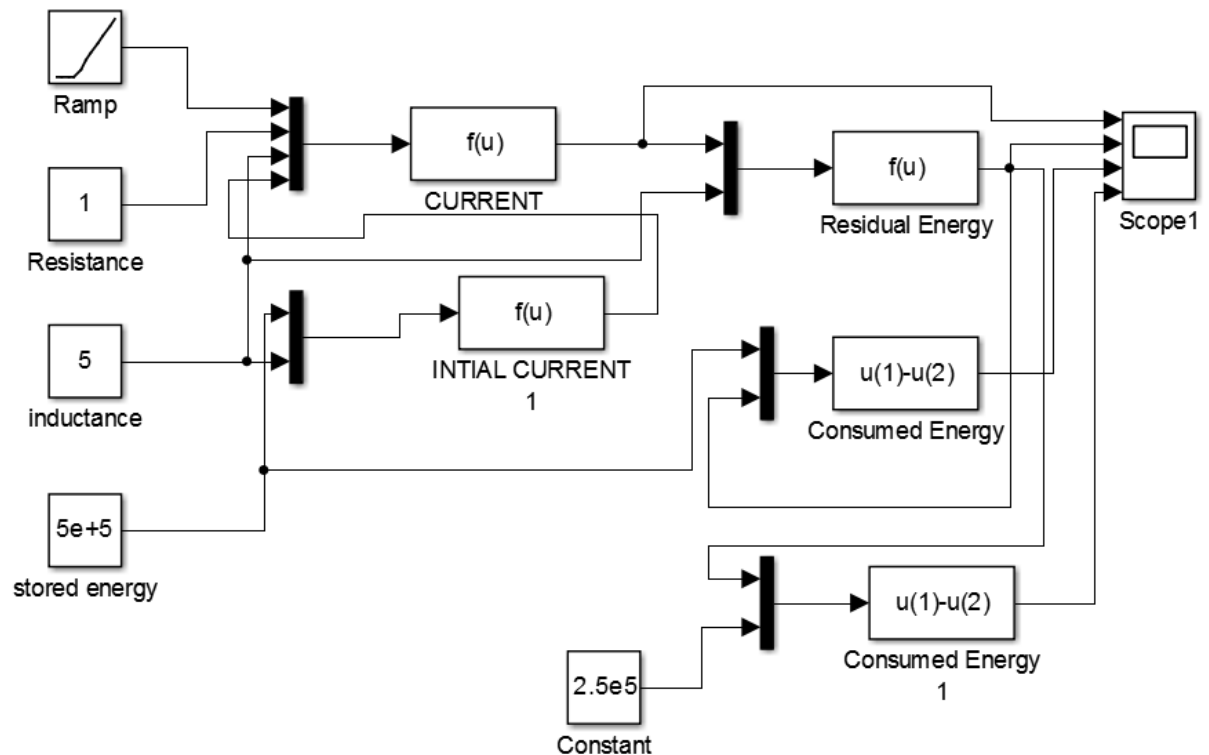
Ramp

f(u)

CURRENT

f(u)

Residual Energy

Scope1

1

Resistance

f(u)

5

inductance

INTIAL CURRENT 1

u(1)-u(2)

Consumed Energy

5e+5

stored energy

u(1)-u(2)

Consumed Energy 1

2.5e5

Constant